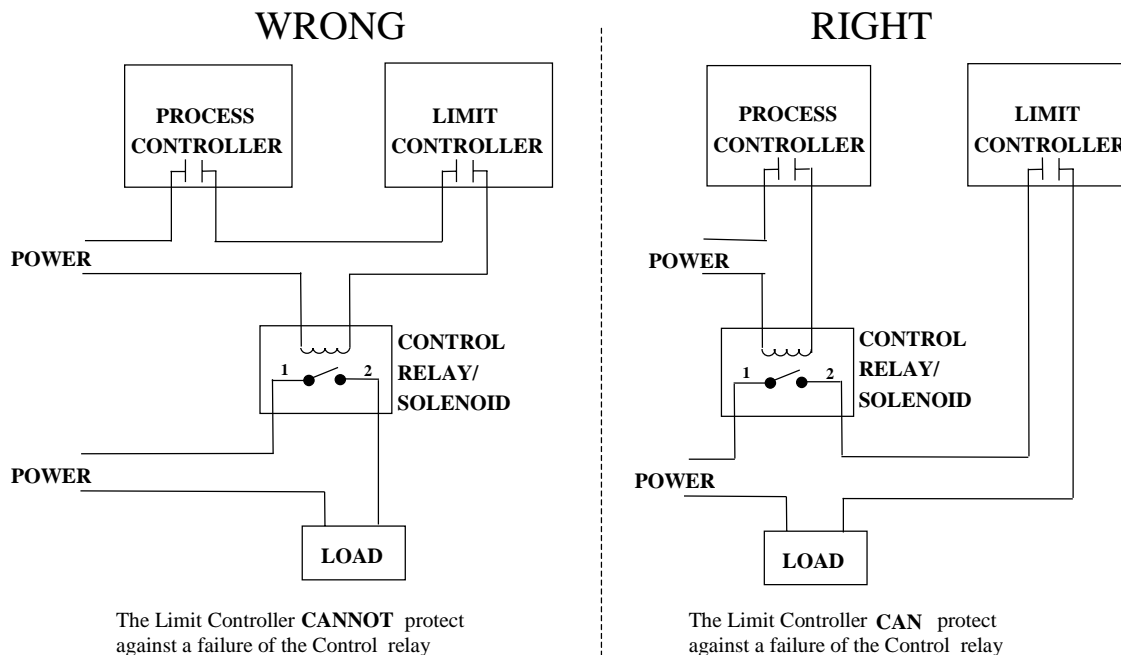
WRONG

PROCESS CONTROLLER

LIMIT CONTROLLER

POWER

CONTROL RELAY/ SOLENOID

1

2

POWER

LOAD

The Limit Controller **CANNOT** protect against a failure of the Control relay

RIGHT

PROCESS CONTROLLER

LIMIT CONTROLLER

POWER

CONTROL RELAY/ SOLENOID

1

2

POWER

LOAD

The Limit Controller **CAN** protect against a failure of the Control relay